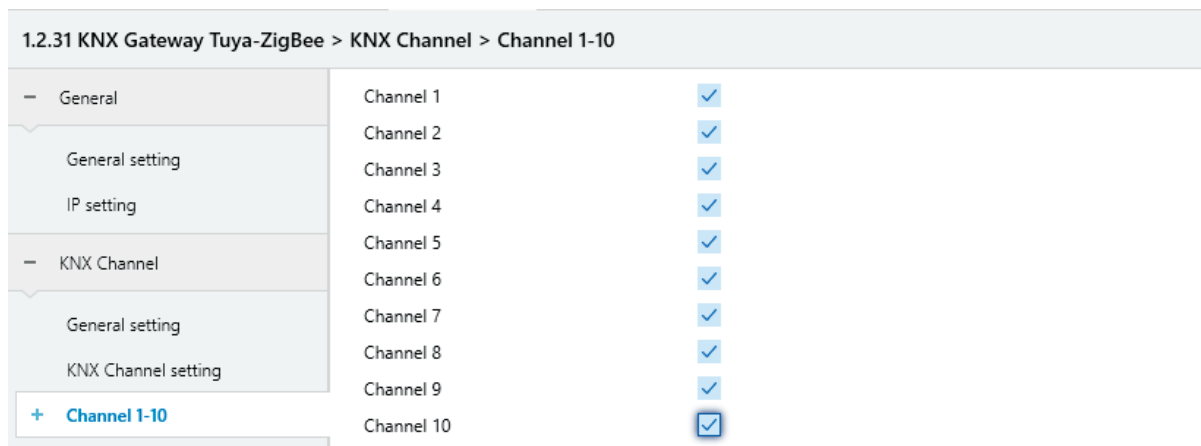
1.2.31 KNX Gateway Tuya-ZigBee > KNX Channel > Channel 1-10

− General

General setting

IP setting

− KNX Channel

General setting

KNX Channel setting

+ Channel 1-10

Channel 1
Channel 2
Channel 3
Channel 4
Channel 5
Channel 6
Channel 7
Channel 8
Channel 9
Channel 10